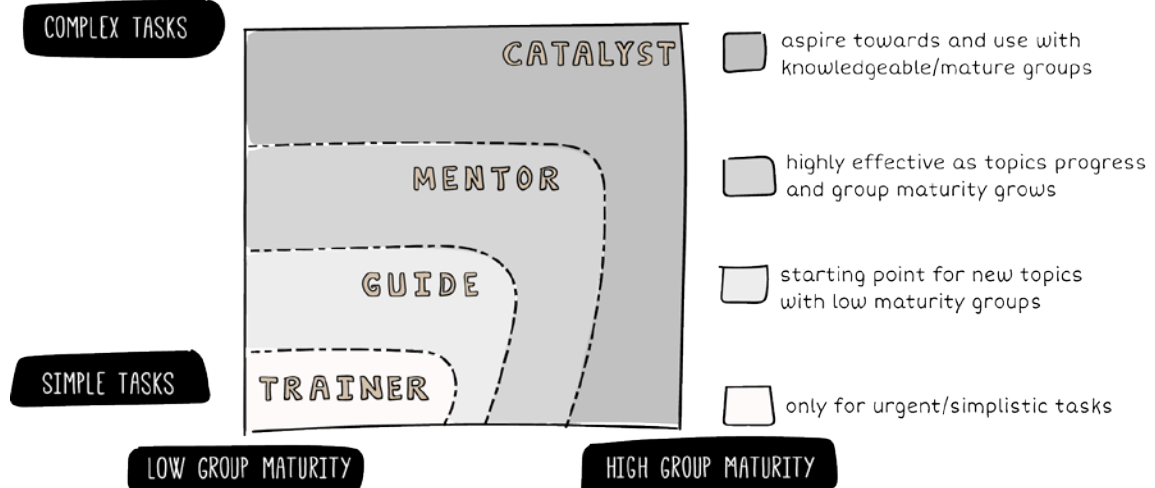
COMPLEX TASKS

CATALYST

MENTOR

GUIDE

SIMPLE TASKS

TRAINER

LOW GROUP MATURITY

HIGH GROUP MATURITY

aspire towards and use with knowledgeable/mature groups

highly effective as topics progress and group maturity grows

starting point for new topics with low maturity groups

only for urgent/simplistic tasks